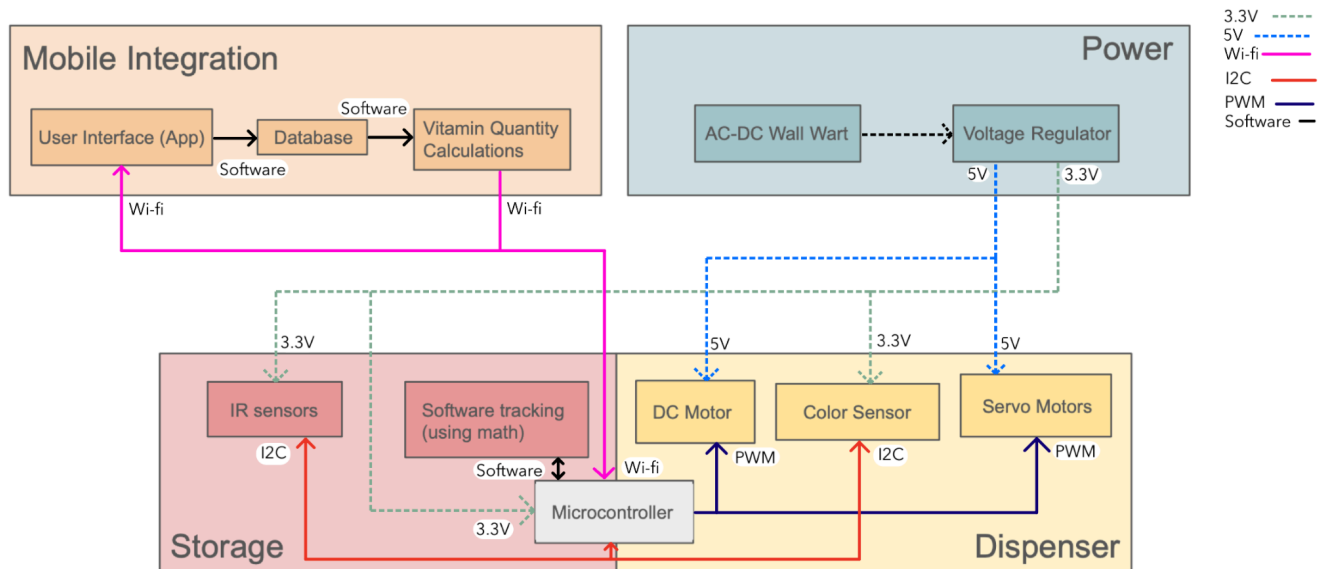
Mobile Integration

User Interface (App)
Database
Software
Vitamin Quantity Calculations
Software

Wi-fi
Wi-fi

Power

AC-DC Wall Wart
Voltage Regulator
5V
3.3V

3.3V
5V
Wi-fi
I2C
PWM
Software

3.3V
5V
3.3V
5V

IR sensors
I2C
Software tracking (using math)
Software
Wi-fi
Microcontroller
3.3V
Storage

DC Motor
PWM
Color Sensor
I2C
Servo Motors
PWM
Dispenser